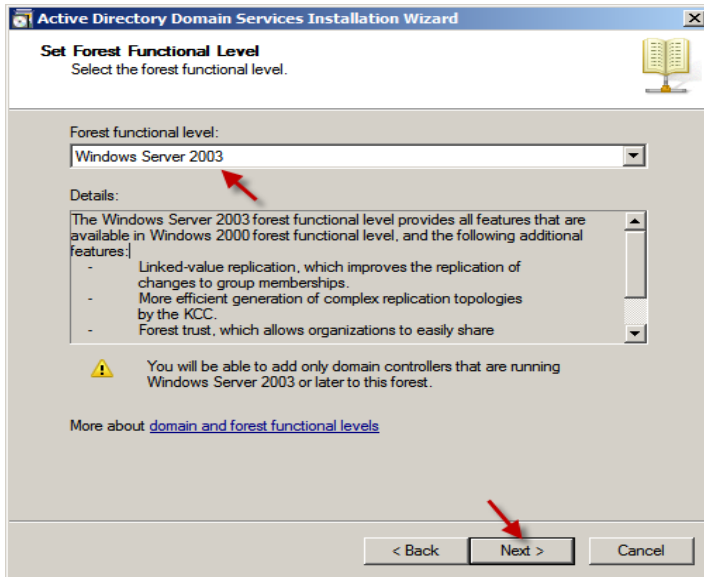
Active Directory Domain Services Installation Wizard

Set Forest Functional Level
Select the forest functional level.

Forest functional level:
Windows Server 2003

Details:
The Windows Server 2003 forest functional level provides all features that are available in Windows 2000 forest functional level, and the following additional features:
- Linked-value replication, which improves the replication of changes to group memberships.
- More efficient generation of complex replication topologies by the KCC.
- Forest trust, which allows organizations to easily share

You will be able to add only domain controllers that are running Windows Server 2003 or later to this forest.

More about domain and forest functional levels

< Back
Next >
Cancel